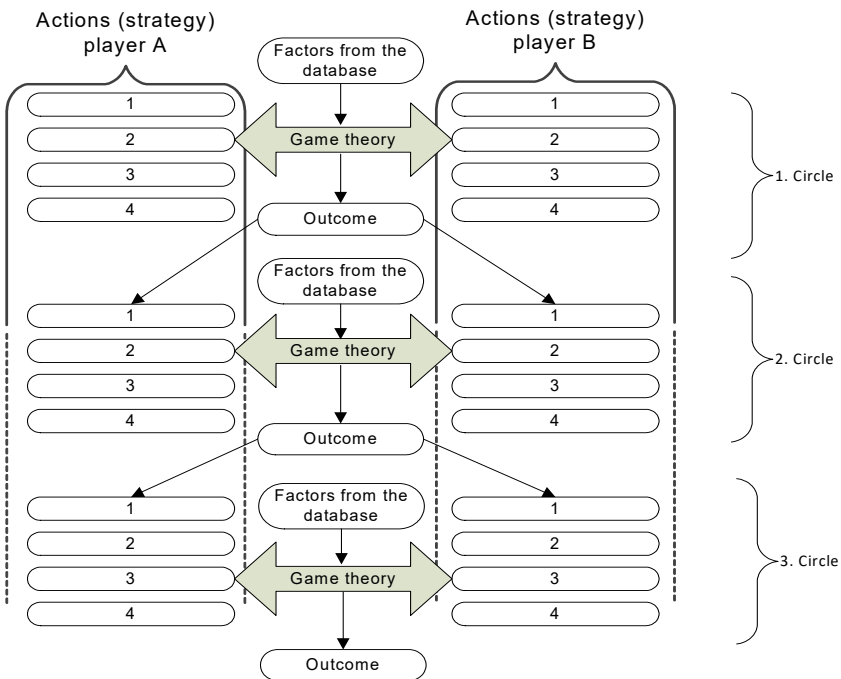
Actions (strategy) player A

Factors from the database

Actions (strategy) player B

1
2
3
4

Game theory

1
2
3
4

1. Circle

Outcome

Factors from the database

1
2
3
4

Game theory

1
2
3
4

2. Circle

Outcome

Factors from the database

1
2
3
4

Game theory

1
2
3
4

3. Circle

Outcome